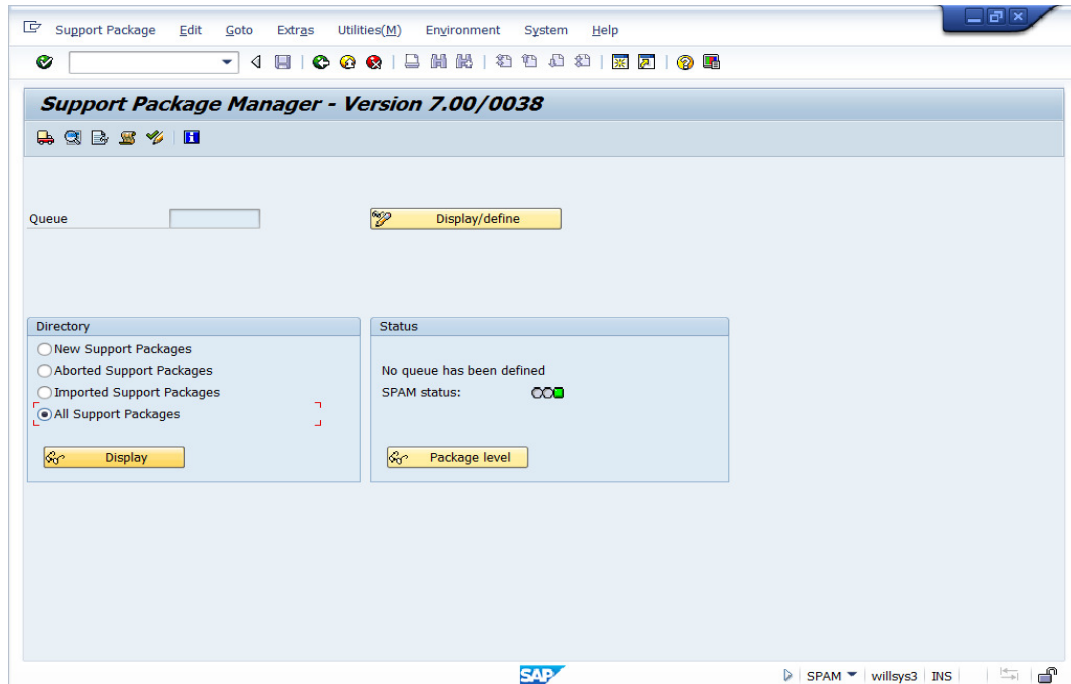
Support Package Edit Goto Extras Utilities(M) Environment System Help

Support Package Manager - Version 7.00/0038

Queue

Display/define

Directory

New Support Packages
Aborted Support Packages
Imported Support Packages
All Support Packages

Display

Status

No queue has been defined
SPAM status:

Package level

SAP

SPAM willsys3 INS